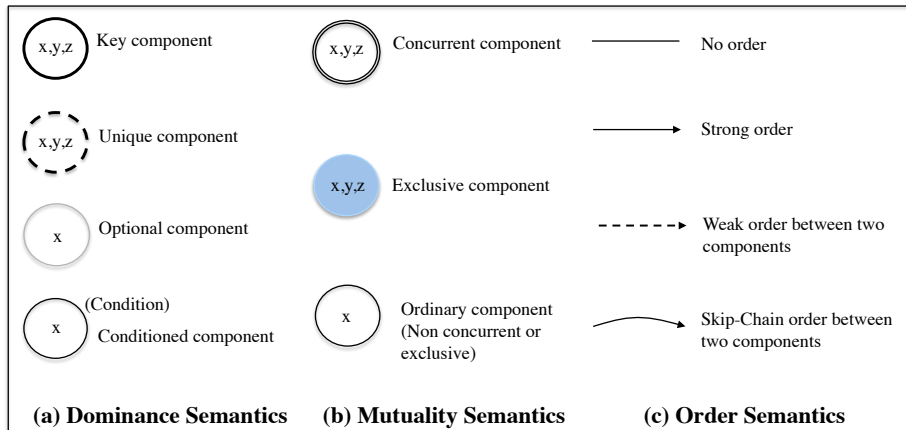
x,y,z Key component

x,y,z Unique component

x Optional component

x (Condition) Conditioned component

(a) Dominance Semantics

x,y,z Concurrent component

x,y,z Exclusive component

x Ordinary component (Non concurrent or exclusive)

(b) Mutuality Semantics

No order

Strong order

Weak order between two components

Skip-Chain order between two components

(c) Order Semantics